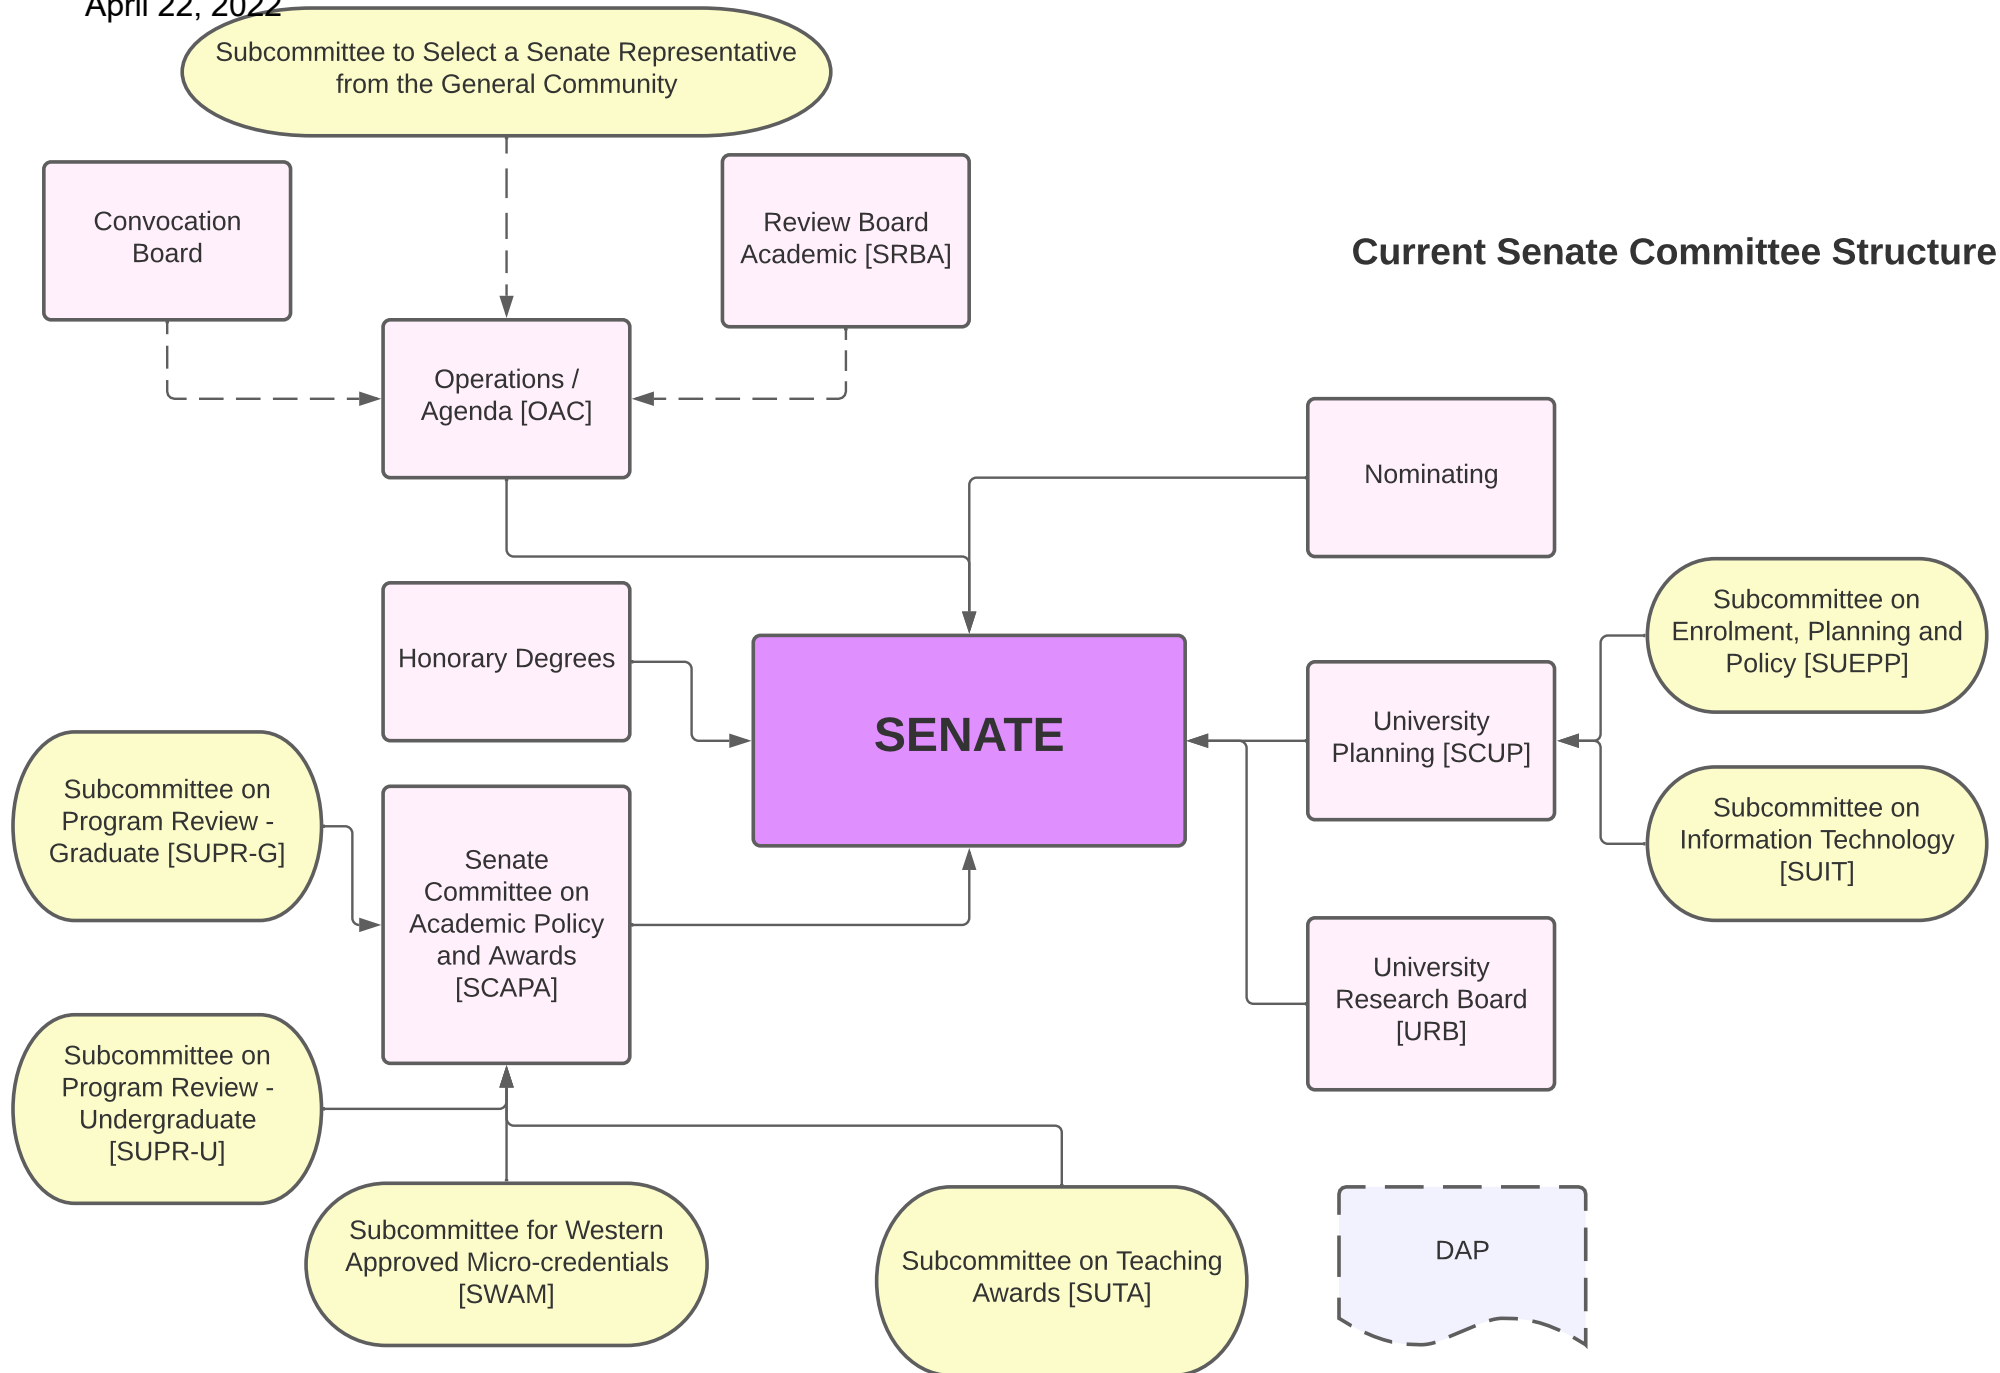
April 22, 2022

Subcommittee to Select a Senate Representative from the General Community

Convocation Board

Review Board Academic [SRBA]

Current Senate Committee Structure

Operations / Agenda [OAC]

Nominating

Subcommittee on Enrolment, Planning and Policy [SUEPP]

Honorary Degrees

SENATE

University Planning [SCUP]

Subcommittee on Program Review - Graduate [SUPR-G]

Senate Committee on Academic Policy and Awards [SCAPA]

Subcommittee on Information Technology [SUIT]

University Research Board [URB]

Subcommittee on Program Review - Undergraduate [SUPR-U]

Subcommittee for Western Approved Micro-credentials [SWAM]

Subcommittee on Teaching Awards [SUTA]

DAP